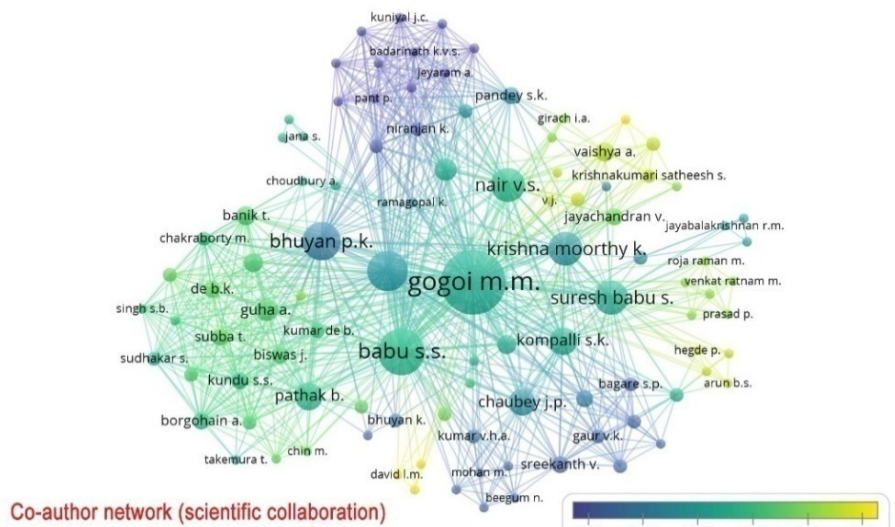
kuniyal j.c.
badarinath k.v.s.
jeyaram a.
pant p.
pandey s.k.
niranjan k.
girach i.a.
jana s.
vaishya a.
choudhury a.
krishnakumari satheesh s.
nair v.s.
v.j.
ramagopal k.
jayachandran v.
jayabalakrishnan r.m.
banik t.
chakraborty m.
bhuyan p.k.
krishna moorthy k.
roja raman m.
gogoi m.m.
venkat ratnam m.
de b.k.
suresh babu s.
singh s.b.
guha a.
prasad p.
subba t.
kumar de b.
kompalli s.k.
sudhakar s.
biswas j.
babu s.s.
hegde p.
kundu s.s.
bagare s.p.
arun b.s.
pathak b.
chaubey j.p.
borgohain a.
bhuyan k.
gaur v.k.
kumar v.h.a.
takemura t.
chin m.
sreekanth v.
mohan m.
david l.m.
beegum n.
Co-author network (scientific collaboration)